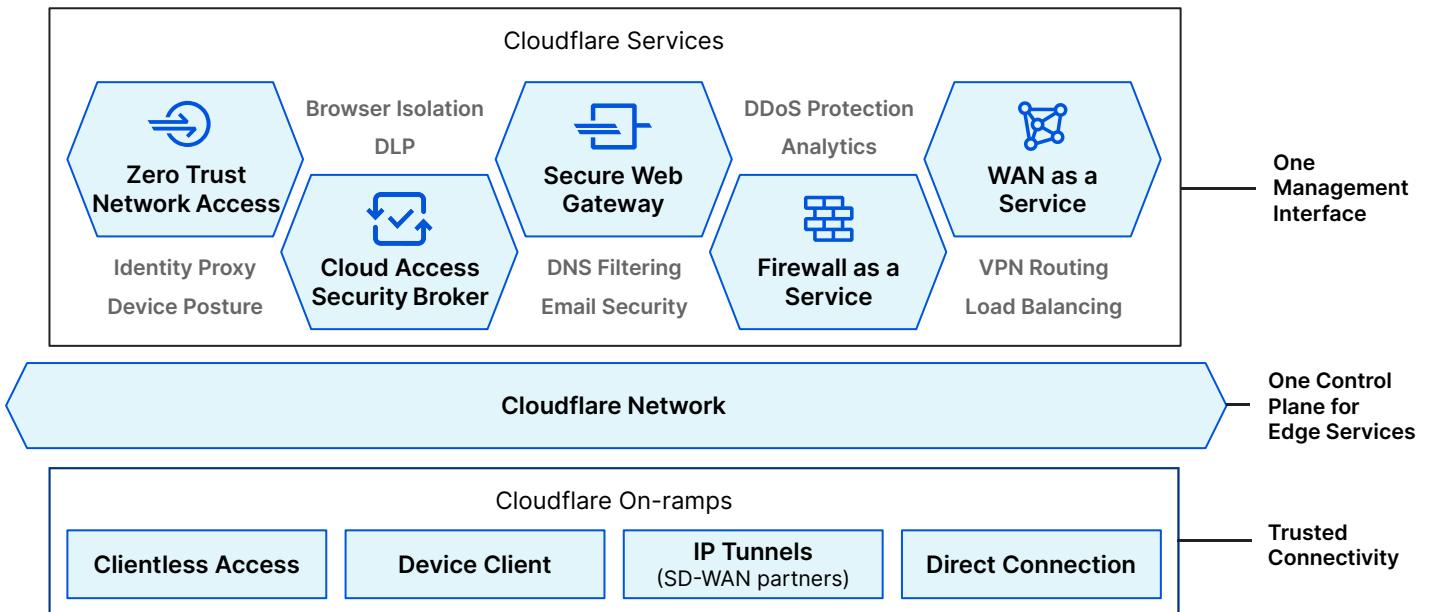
Cloudflare Services

Zero Trust Network Access

Browser Isolation

DLP

Cloud Access Security Broker

Identity Proxy

Device Posture

Secure Web Gateway

DNS Filtering

Email Security

DDoS Protection

Analytics

Firewall as a Service

WAN as a Service

VPN Routing

Load Balancing

One Management Interface

Cloudflare Network

One Control Plane for Edge Services

Cloudflare On-ramps

Clientless Access

Device Client

IP Tunnels (SD-WAN partners)

Direct Connection

Trusted Connectivity